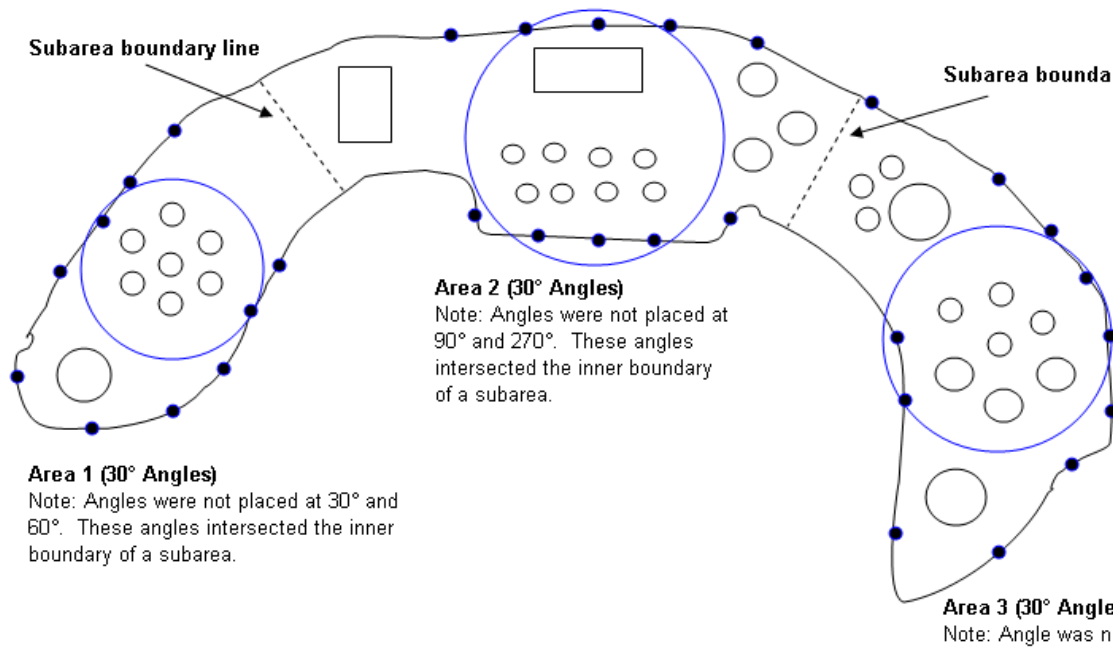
Subarea boundary line

Subarea bounda

Area 2 (30° Angles)
Note: Angles were not placed at 90° and 270°. These angles intersected the inner boundary of a subarea.

Area 1 (30° Angles)
Note: Angles were not placed at 30° and 60°. These angles intersected the inner boundary of a subarea.

Area 3 (30° Angle
Note: Angle was n